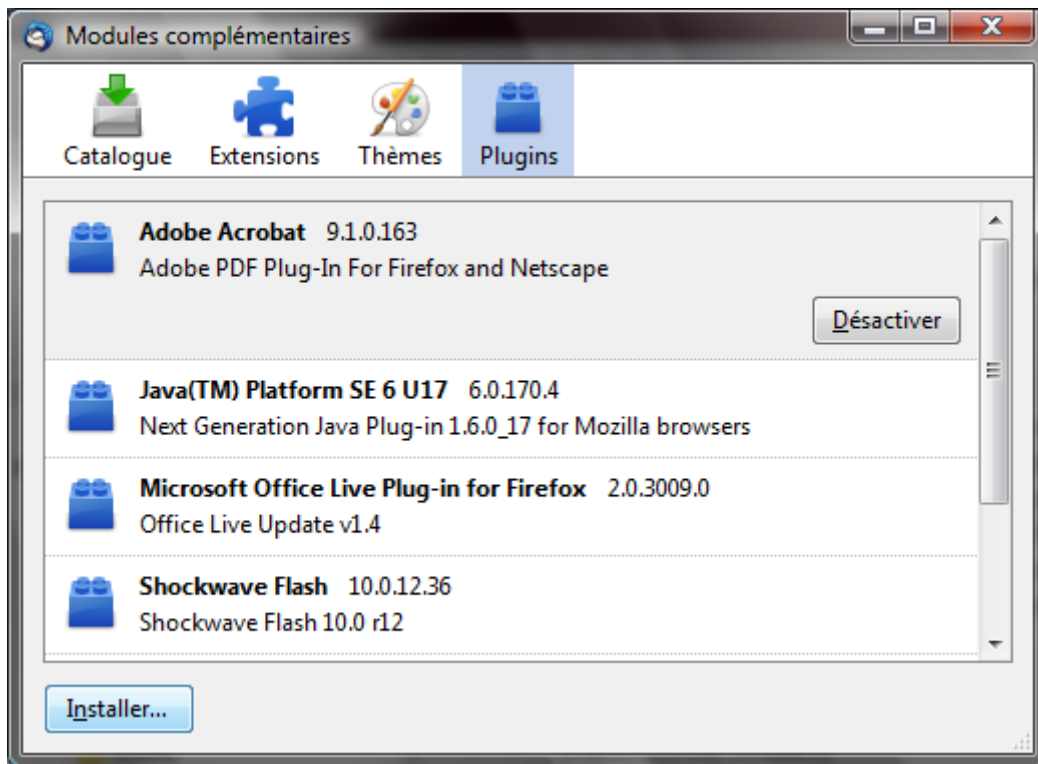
Modules complémentaires

Catalogue
Extensions
Thèmes
Plugins

Adobe Acrobat 9.1.0.163
Adobe PDF Plug-In For Firefox and Netscape

Désactiver

Java(TM) Platform SE 6 U17 6.0.170.4
Next Generation Java Plug-in 1.6.0_17 for Mozilla browsers

Microsoft Office Live Plug-in for Firefox 2.0.3009.0
Office Live Update v1.4

Shockwave Flash 10.0.12.36
Shockwave Flash 10.0 r12

Installer...